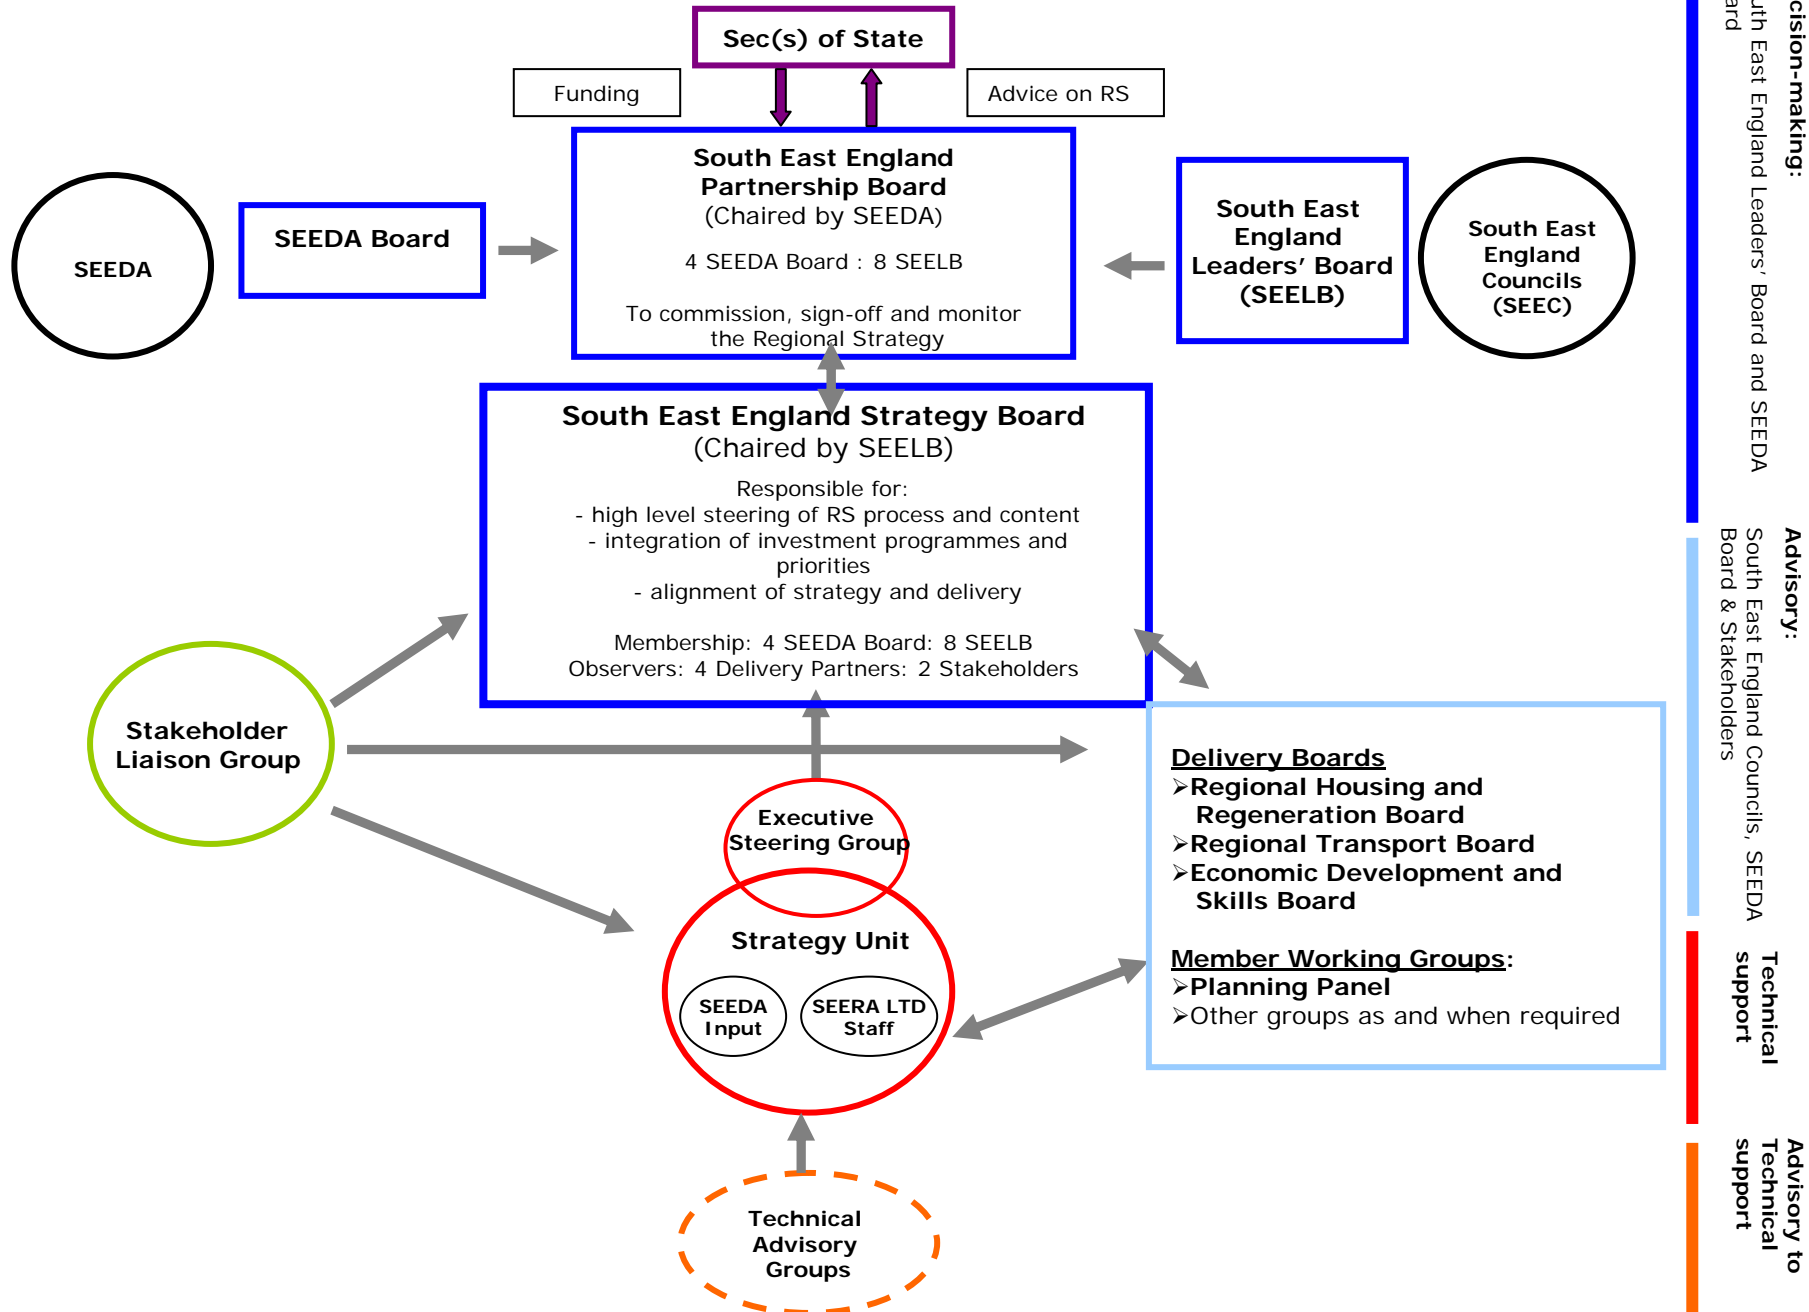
Sec(s) of State

Funding

Advice on RS

SEEDA

SEEDA Board

South East England Partnership Board
(Chaired by SEEDA)

4 SEEDA Board : 8 SEELB

To commission, sign-off and monitor the Regional Strategy

South East England Leaders' Board (SEELB)

South East England Councils (SEEC)

South East England Strategy Board
(Chaired by SEELB)

Responsible for:
- high level steering of RS process and content
- integration of investment programmes and priorities
- alignment of strategy and delivery

Membership: 4 SEEDA Board: 8 SEELB
Observers: 4 Delivery Partners: 2 Stakeholders

Stakeholder Liaison Group

Delivery Boards
➢Regional Housing and Regeneration Board
➢Regional Transport Board
➢Economic Development and Skills Board

Member Working Groups:
➢Planning Panel
➢Other groups as and when required

Executive Steering Group

Strategy Unit

SEEDA Input

SEERA LTD Staff

Technical Advisory Groups

cision-making:
uth East England Leaders' Board and SEEDA
ard

Advisory:
South East England Councils, SEEDA Board & Stakeholders

Technical support

Advisory to Technical support